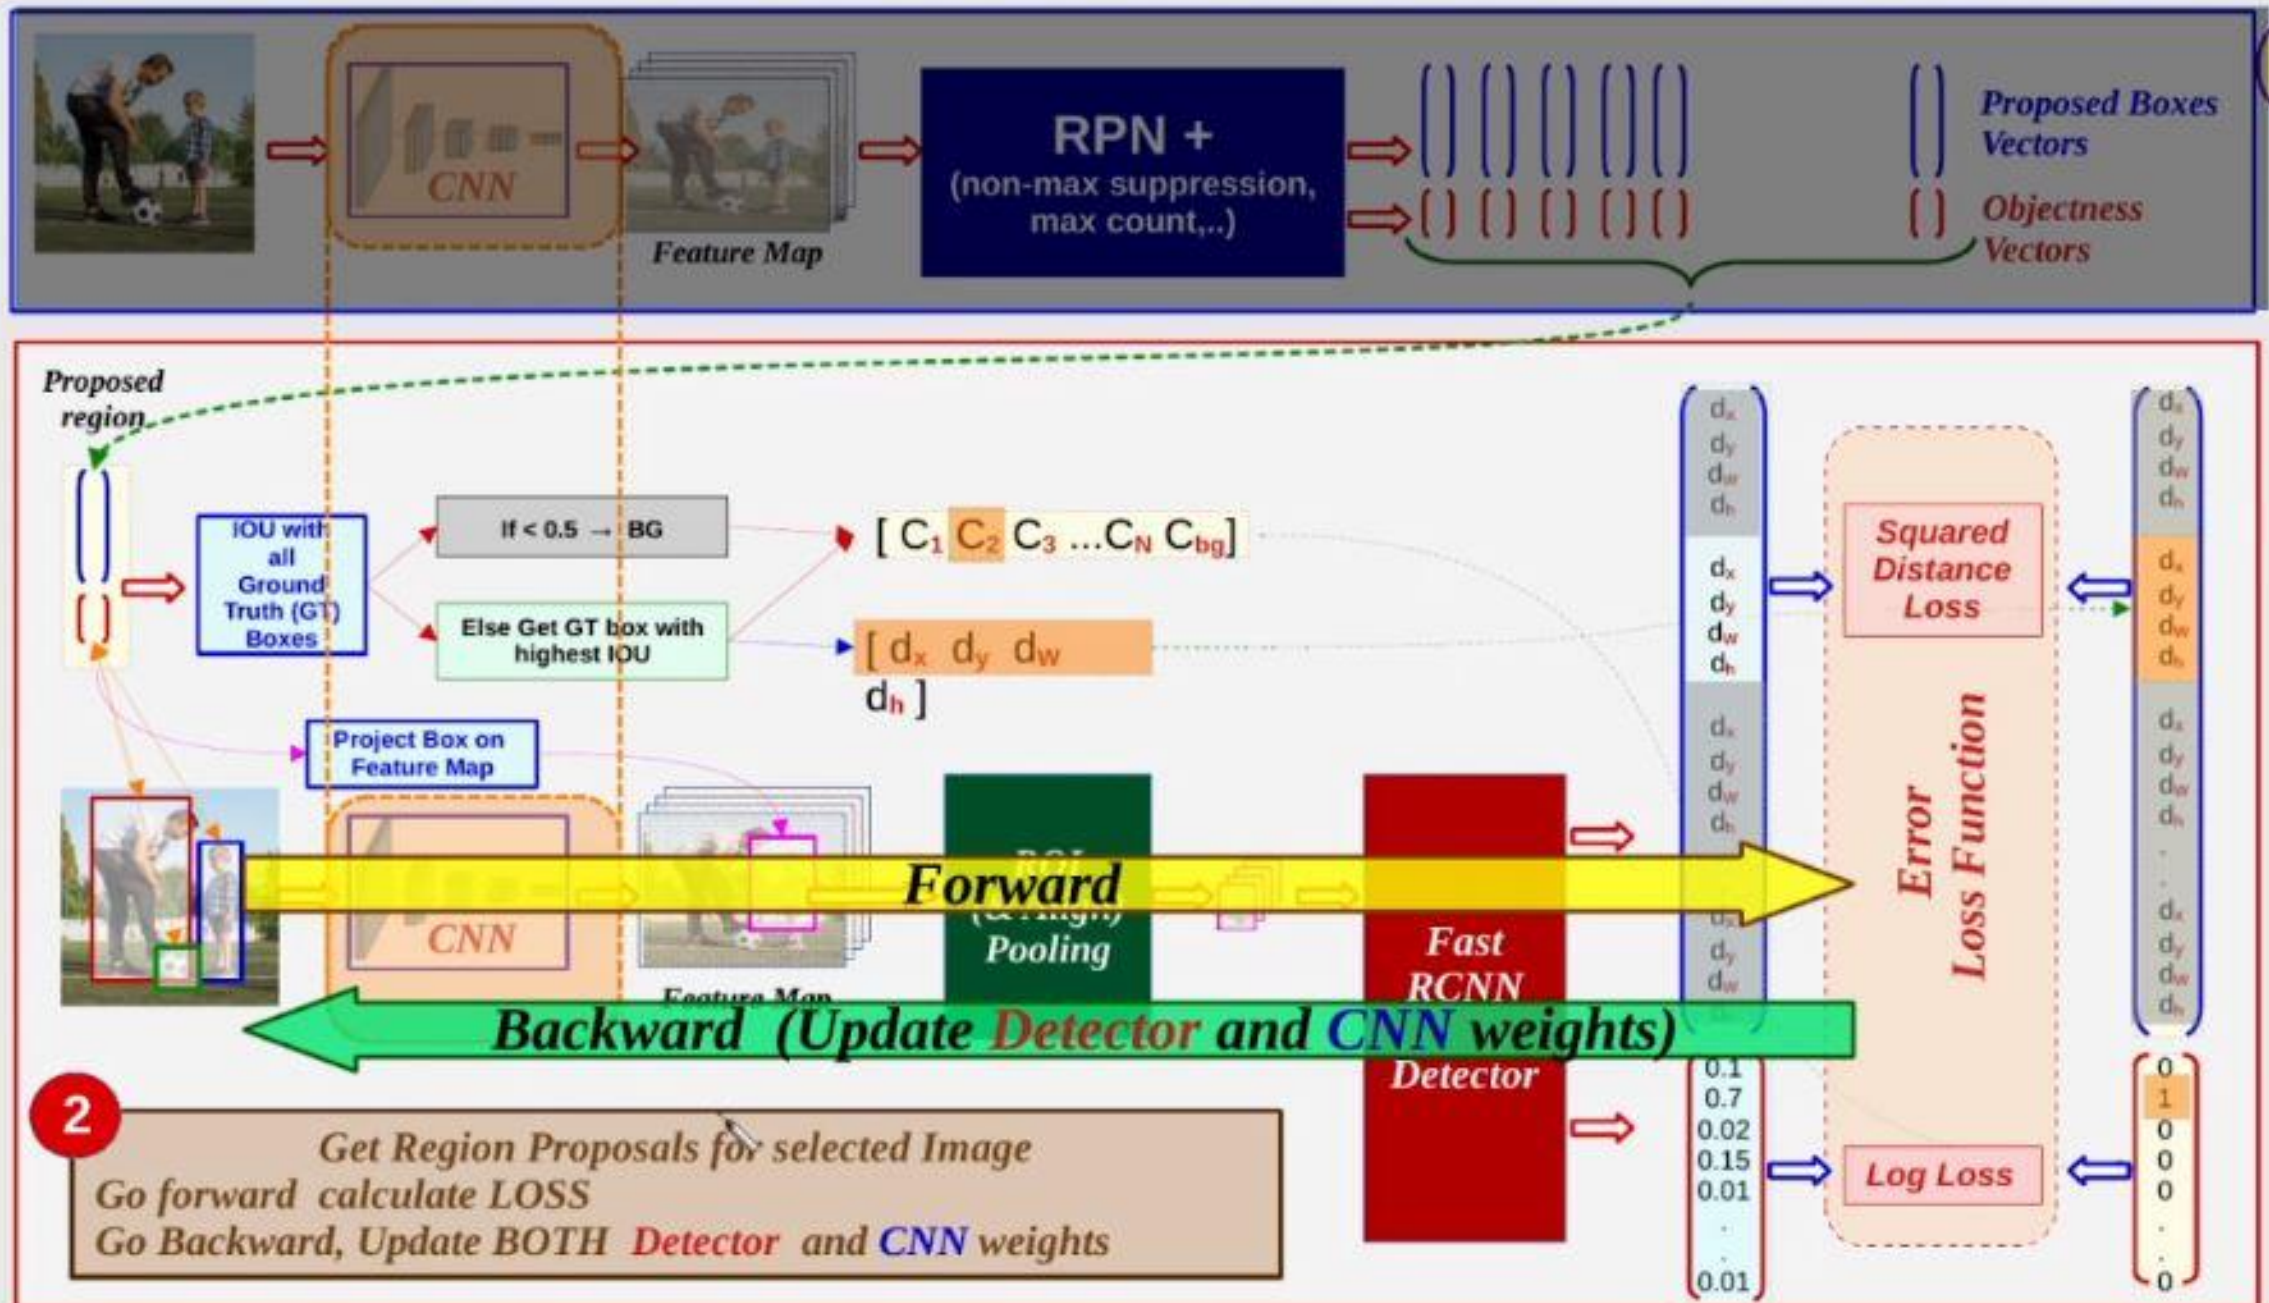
CNN

Feature Map

RPN +
(non-max suppression, max count,..)

Proposed Boxes Vectors

Objectness Vectors

Proposed region

IOU with all Ground Truth (GT) Boxes

If < 0.5 → BG

Else Get GT box with highest IOU

[ $C_1$ $C_2$ $C_3$ ...$C_N$ $C_{bg}$]

[ $d_x$ $d_y$ $d_w$ $d_h$ ]

Project Box on Feature Map

CNN

Feature Map

ROI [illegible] Pooling

Fast RCNN Detector

Forward

Backward (Update Detector and CNN weights)

$d_x$
$d_y$
$d_w$
$d_h$
$d_x$
$d_y$
$d_w$
$d_h$
$d_x$
$d_y$
$d_w$
$d_h$
$d_x$
$d_y$
$d_w$

0.1
0.7
0.02
0.15
0.01
.
.
0.01

Squared Distance Loss

Error Loss Function

Log Loss

$d_x$
$d_y$
$d_w$
$d_h$
$d_x$
$d_y$
$d_w$
$d_h$
$d_x$
$d_y$
$d_w$
$d_h$
.
.
$d_x$
$d_y$
$d_w$
$d_h$

0
1
0
0
0
.
.
0

2

Get Region Proposals for selected Image
Go forward calculate LOSS
Go Backward, Update BOTH Detector and CNN weights